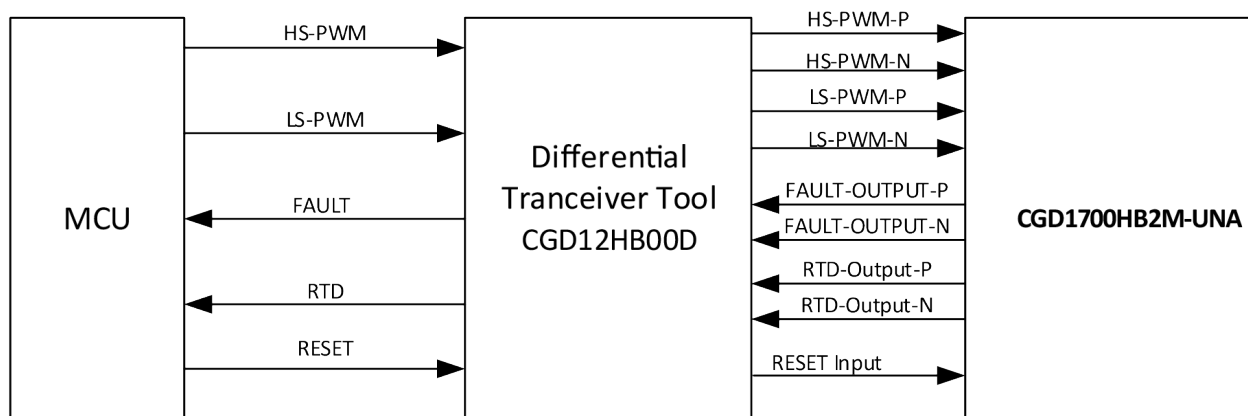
MCU

HS-PWM

LS-PWM

FAULT

RTD

RESET

Differential Tranceiver Tool CGD12HB00D

HS-PWM-P

HS-PWM-N

LS-PWM-P

LS-PWM-N

FAULT-OUTPUT-P

FAULT-OUTPUT-N

RTD-Output-P

RTD-Output-N

RESET Input

CGD1700HB2M-UNA